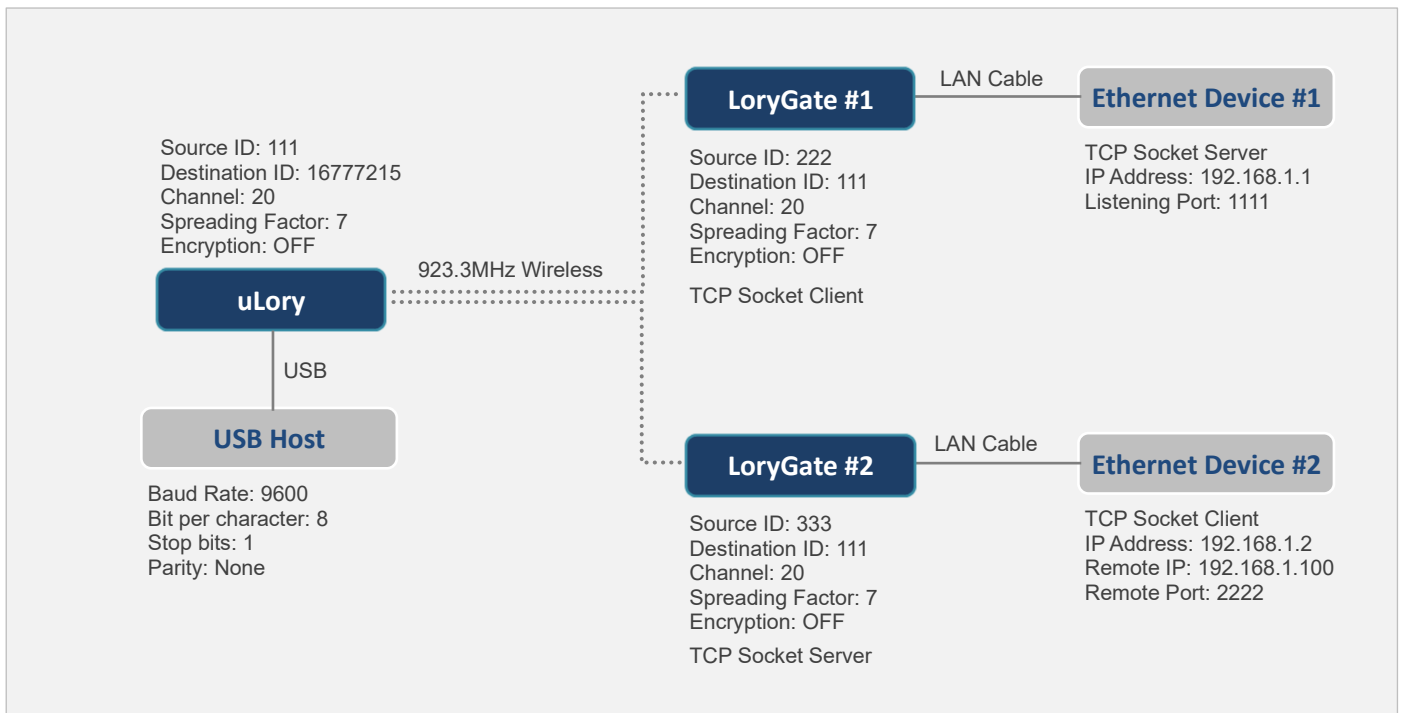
LoryGate #1

LAN Cable

Ethernet Device #1

Source ID: 111
Destination ID: 16777215
Channel: 20
Spreading Factor: 7
Encryption: OFF

Source ID: 222
Destination ID: 111
Channel: 20
Spreading Factor: 7
Encryption: OFF

TCP Socket Client

TCP Socket Server
IP Address: 192.168.1.1
Listening Port: 1111

923.3MHz Wireless

uLory

USB

USB Host

Baud Rate: 9600
Bit per character: 8
Stop bits: 1
Parity: None

LoryGate #2

LAN Cable

Ethernet Device #2

Source ID: 333
Destination ID: 111
Channel: 20
Spreading Factor: 7
Encryption: OFF

TCP Socket Server

TCP Socket Client
IP Address: 192.168.1.2
Remote IP: 192.168.1.100
Remote Port: 2222